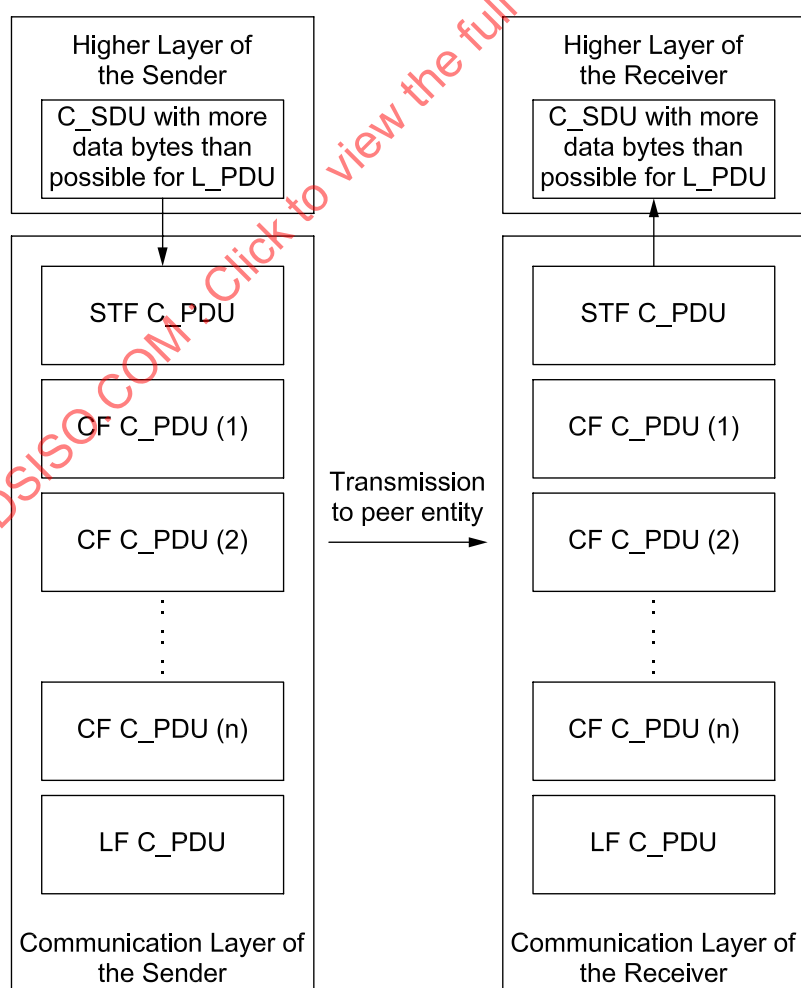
Higher Layer of the Sender

C_SDU with more data bytes than possible for L_PDU

STF C_PDU

CF C_PDU (1)

CF C_PDU (2)

CF C_PDU (n)

LF C_PDU

Communication Layer of the Sender

Transmission to peer entity

Higher Layer of the Receiver

C_SDU with more data bytes than possible for L_PDU

STF C_PDU

CF C_PDU (1)

CF C_PDU (2)

CF C_PDU (n)

LF C_PDU

Communication Layer of the Receiver

DSISO.COM : Click to view the full